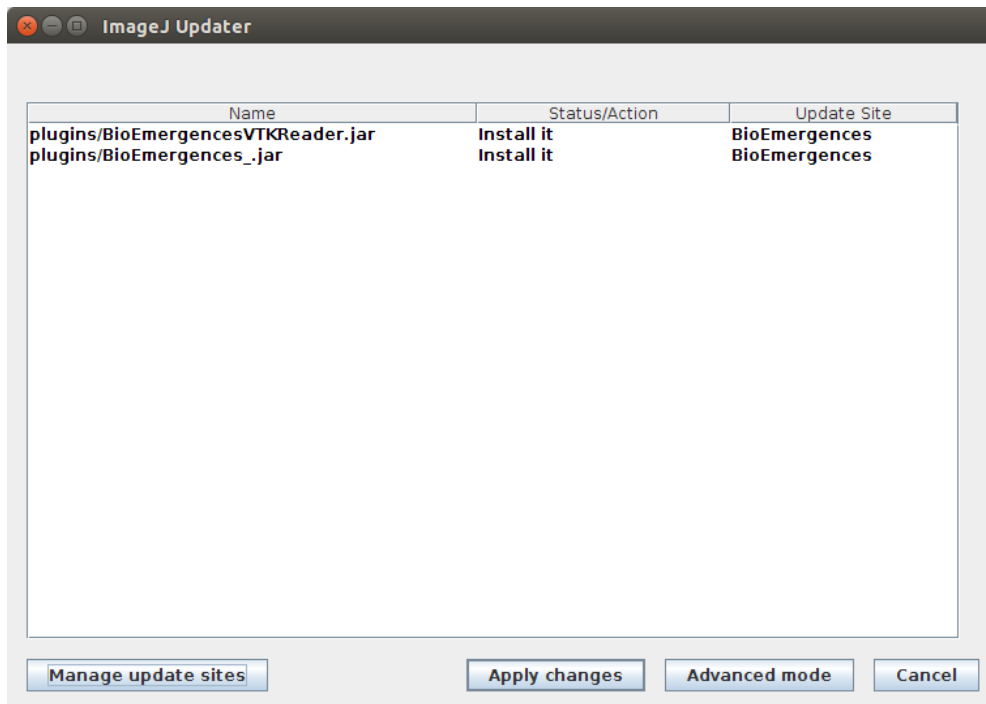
ImageJ Updater

| Name | Status/Action | Update Site |
|---|---|---|
| plugins/BioEmergencesVTKReader.jar | Install it | BioEmergences |
| plugins/BioEmergences_.jar | Install it | BioEmergences |

Manage update sites

Apply changes

Advanced mode

Cancel